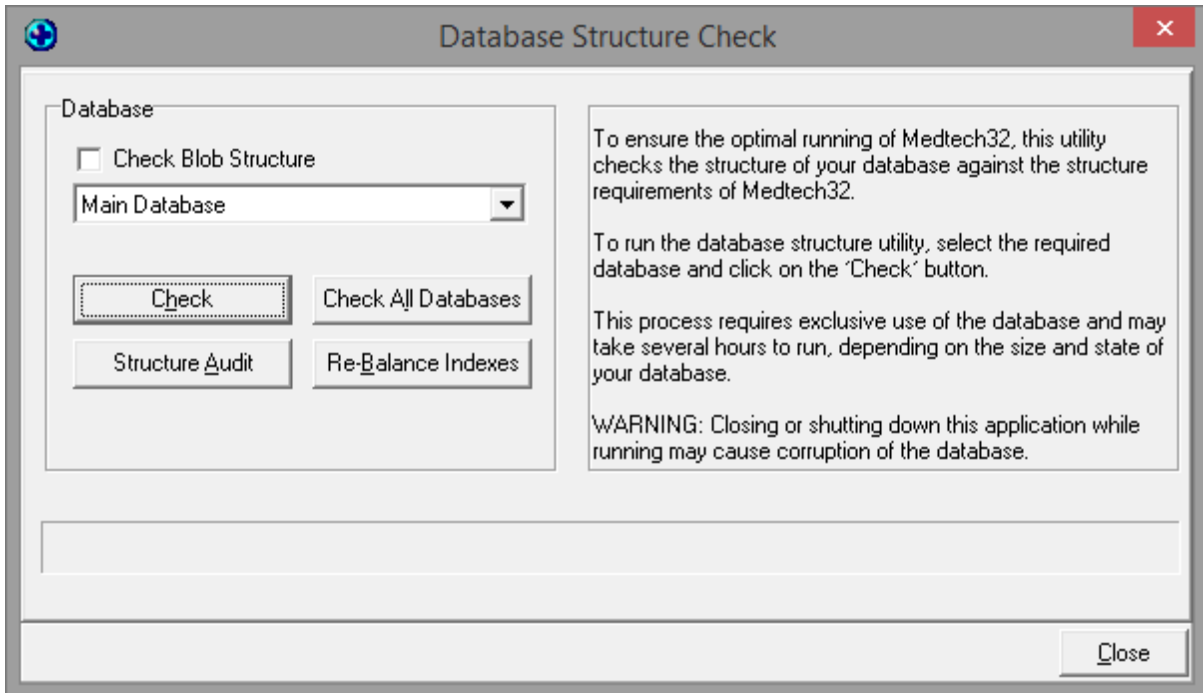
Database Structure Check

Database

Check Blob Structure

Main Database

Check

Check All Databases

Structure Audit

Re-Balance Indexes

To ensure the optimal running of Medtech32, this utility checks the structure of your database against the structure requirements of Medtech32.

To run the database structure utility, select the required database and click on the 'Check' button.

This process requires exclusive use of the database and may take several hours to run, depending on the size and state of your database.

WARNING: Closing or shutting down this application while running may cause corruption of the database.

Close